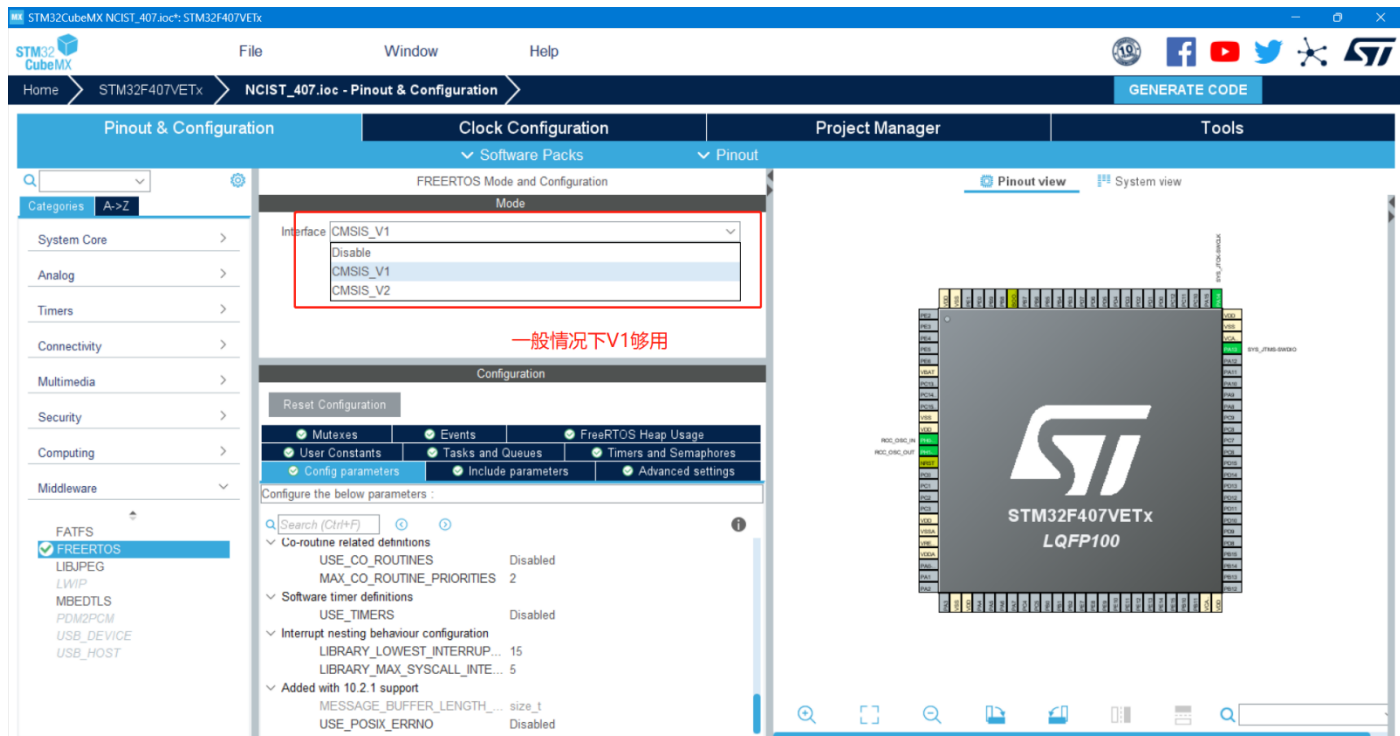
STM32CubeMX NCIST_407.ioc*: STM32F407VETx

STM32 CubeMX

File Window Help

Home STM32F407VETx NCIST_407.ioc - Pinout & Configuration

GENERATE CODE

Pinout & Configuration | Clock Configuration | Project Manager | Tools

Software Packs Pinout

Categories A->Z

System Core
Analog
Timers
Connectivity
Multimedia
Security
Computing
Middleware

FATFS
FREERTOS
LIBJPEG
LWIP
MBEDTLS
PDM2PCM
USB_DEVICE
USB_HOST

FREERTOS Mode and Configuration

Mode

Interface CMSIS_V1
Disable
CMSIS_V1
CMSIS_V2

一般情况下V1够用

Configuration

Reset Configuration

Mutexes | Events | FreeRTOS Heap Usage
User Constants | Tasks and Queues | Timers and Semaphores
Config parameters | Include parameters | Advanced settings

Configure the below parameters :

Search (Crtl+F)

Co-routine related definitions
USE_CO_ROUTINES Disabled
MAX_CO_ROUTINE_PRIORITIES 2
Software timer definitions
USE_TIMERS Disabled
Interrupt nesting behaviour configuration
LIBRARY_LOWEST_INTERRUP... 15
LIBRARY_MAX_SYSCALL_INTE... 5
Added with 10.2.1 support
MESSAGE_BUFFER_LENGTH_... size_t
USE_POSIX_ERRNO Disabled

Pinout view System view

SYS_JTCK-SWCLK
SYS_JTMS-SWDIO
RCC_OSC_IN
RCC_OSC_OUT

STM32F407VETx
LQFP100